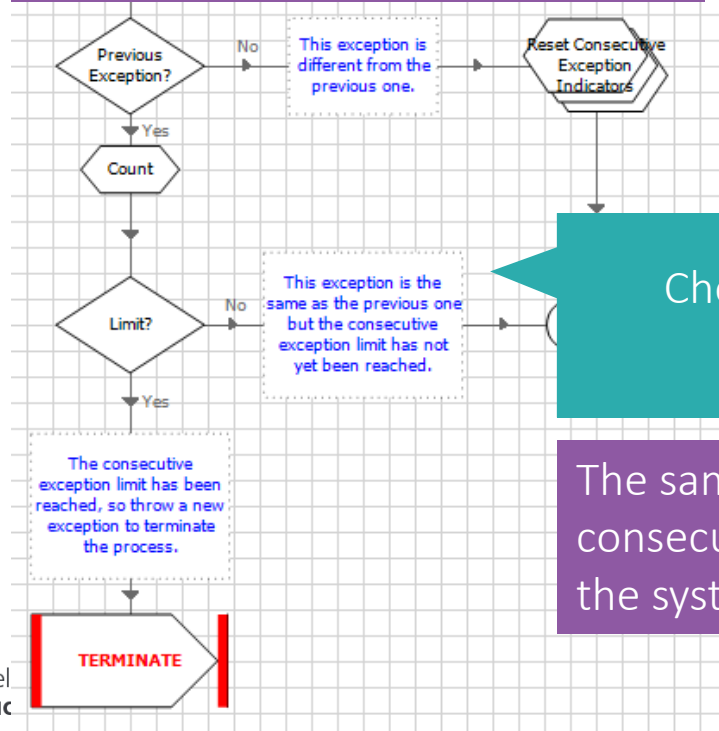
Previous Exception?

No

This exception is different from the previous one.

Reset Consecutive Exception Indicators

Yes

Count

Limit?

No

This exception is the same as the previous one but the consecutive exception limit has not yet been reached.

Yes

The consecutive exception limit has been reached, so throw a new exception to terminate the process.

TERMINATE

Che

The san consecu the syst

el

c